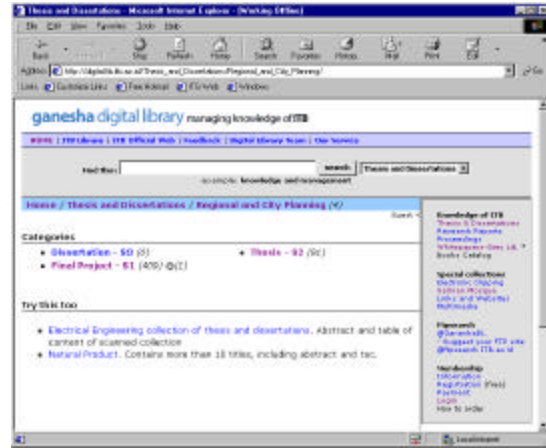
Thesis and Dissertations - Microsoft Internet Explorer - [Working Offline]

File Edit View Favorites Tools Help

Back Forward Stop Refresh Home Search Favorites History Mail Print Edit

Address http://digilib.itb.ac.id/Thesis_and_Dissertations/Regional_and_City_Planning/ Go

Links Customize Links Free Hotmail Windows Media Windows

ganesha digital library managing knowledge of ITB

HOME | ITB Library | ITB Official Web | Feedback | Digital Library Team | Our Service

Find this: search Thesis and Dissertations

example: knowledge and management

Home / Thesis and Dissertations / Regional and City Planning (4)

Search

Categories

• Dissertation - S3 (0)

• Final Project - S1 (409) @(1)

• Thesis - S2 (91)

Try this too

• Electrical Engineering collection of thesis and dissertations. Abstract and table of content of scanned collection

• Natural Product. Contains more than 10 titles, including abstract and toc.

Knowledge of ITB
Thesis & Dissertations
Research Reports
Proceedings
Whitepapers Univ. Lib.
Books Catalog

Special collections
Electronic Clipping
Salman Mosque
Links and Websites
Multimedia

Pipeseeds
@Ganeshaik
Support your ITB site
@Research ITB.ac.id

Membership
Information
Registration (Free)
Payment
Login
How to order

Local intranet